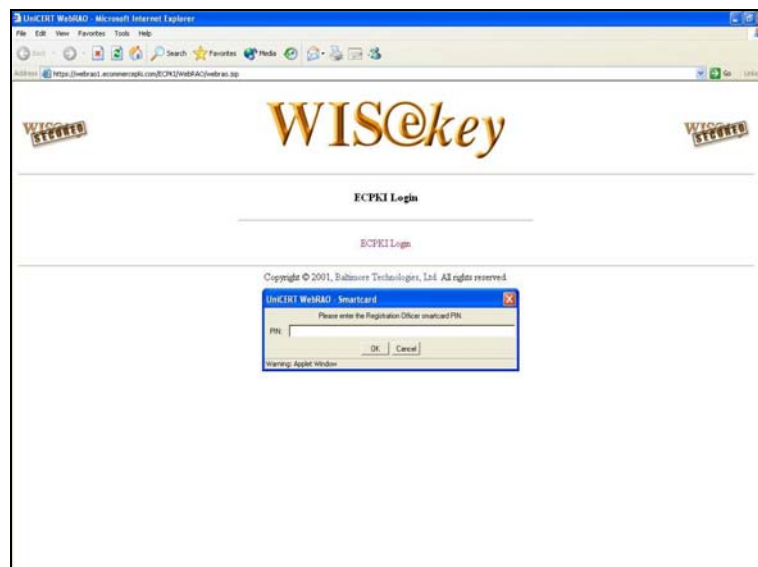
UniCERT WebRAO - Microsoft Internet Explorer

File Edit View Favorites Tools Help

Back Search Favorites Media

Address https://webrao1.ecommercepki.com/ECPKI/WebRAO/webrao.jsp

Go Links

WISeSECURED

WIS@key

WISeSECURED

ECPKI Login

ECPKI Login

Copyright © 2001, Baltimore Technologies, Ltd. All rights reserved.

UniCERT WebRAO - Smartcard

Please enter the Registration Officer smartcard PIN

PIN:

OK Cancel

Warning: Applet Window